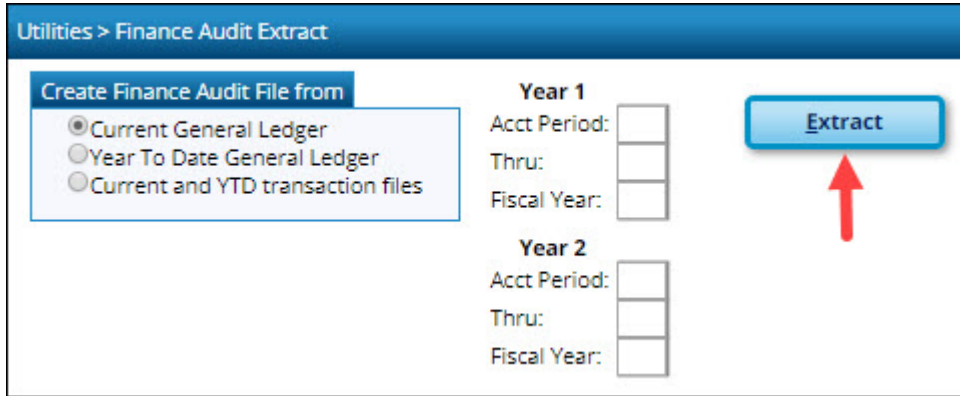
Utilities > Finance Audit Extract

Create Finance Audit File from

Current General Ledger
Year To Date General Ledger
Current and YTD transaction files

Year 1
Acct Period:
Thru:
Fiscal Year:

Year 2
Acct Period:
Thru:
Fiscal Year:

Extract